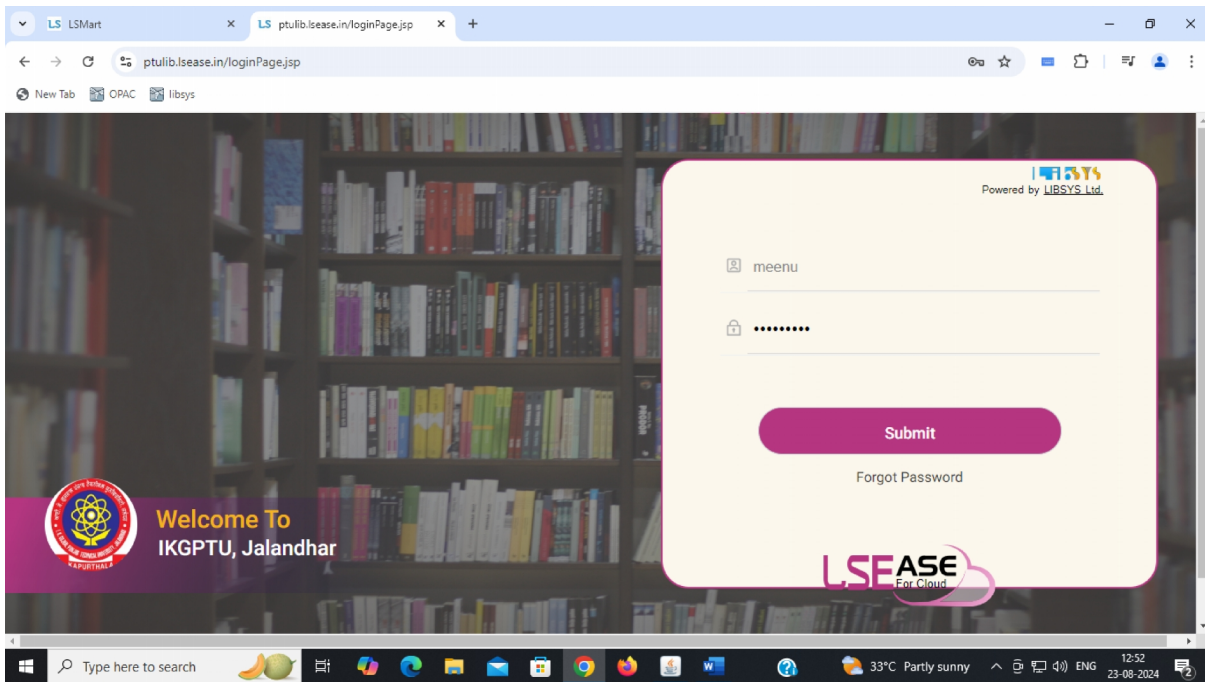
LS LSMart
LS ptulib.lsease.in/loginPage.jsp
ptulib.lsease.in/loginPage.jsp
New Tab OPAC libsys

LIBSYS
Powered by LIBSYS Ltd.

meenu
••••••••••

Submit

Forgot Password

LSEASE For Cloud

KAPURTHALA

Welcome To
IKGPTU, Jalandhar

Type here to search
33°C Partly sunny ENG 12:52 23-08-2024